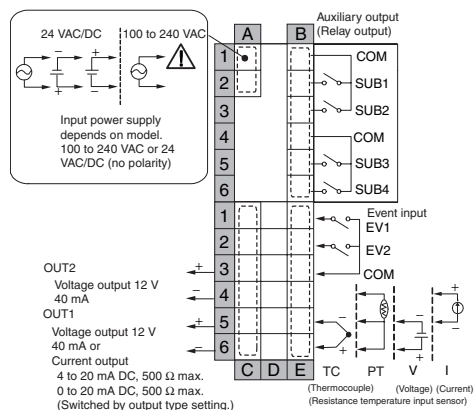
24 VAC/DC

100 to 240 VAC

Input power supply depends on model. 100 to 240 VAC or 24 VAC/DC (no polarity)

A

B

Auxiliary output (Relay output)

1
2
3
4
5
6

COM
SUB1
SUB2
COM
SUB3
SUB4

1
2
3
4
5
6

Event input
EV1
EV2
COM

OUT2
Voltage output 12 V 40 mA

OUT1
Voltage output 12 V 40 mA or
Current output
4 to 20 mA DC, 500 Ω max.
0 to 20 mA DC, 500 Ω max.
(Switched by output type setting.)

C D E

TC (Thermocouple)
PT (Resistance temperature input sensor)
V (Voltage)
I (Current)